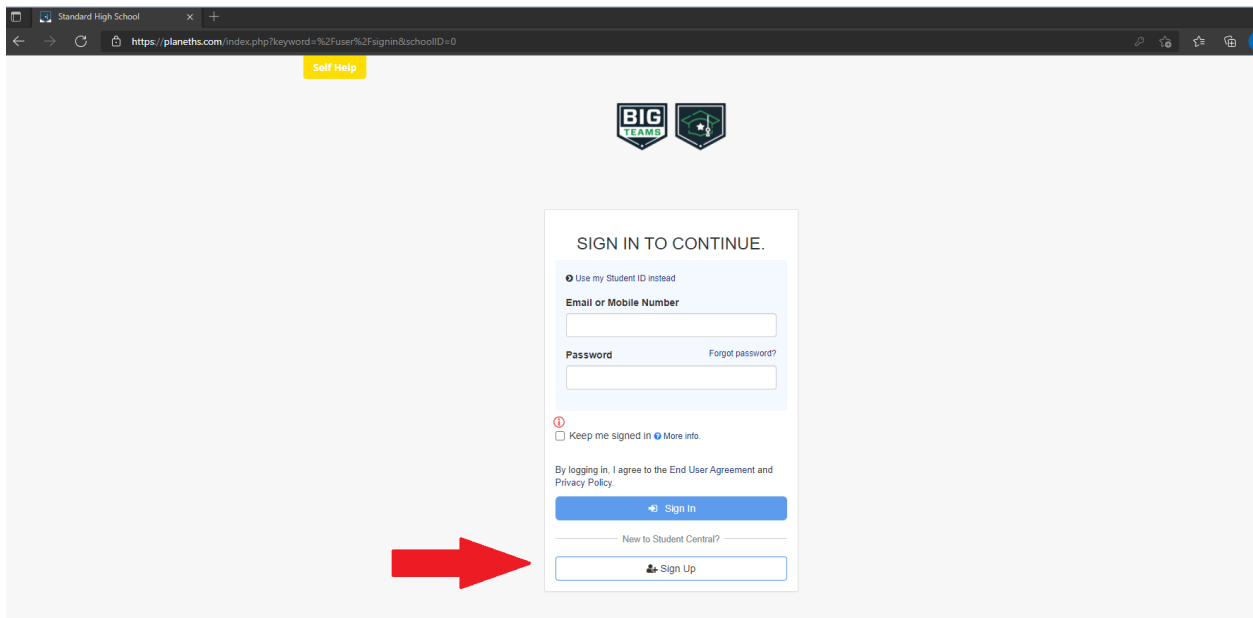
Standard High School

https://planeths.com/index.php?keyword=%2Fuser%2Fsignin&schoolID=0

Self Help

BIG TEAMS

SIGN IN TO CONTINUE.

Use my Student ID instead

Email or Mobile Number

Password

Forgot password?

Keep me signed in More info.

By logging in, I agree to the End User Agreement and Privacy Policy.

Sign In

New to Student Central?

Sign Up